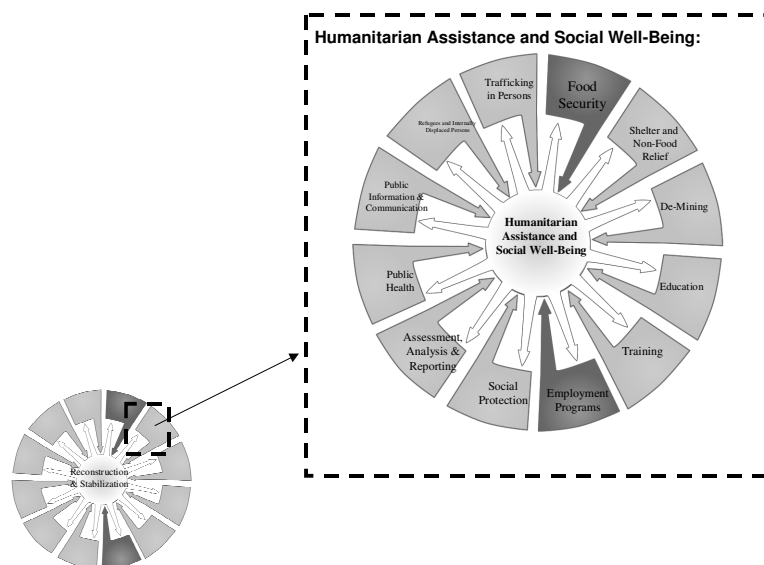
Humanitarian Assistance and Social Well-Being:

Trafficking in Persons

Food Security

Shelter and Non-Food Relief

De-Mining

Education

Training

Employment Programs

Social Protection

Assessment, Analysis & Reporting

Public Health

Public Information & Communication

Refugees and Internally Displaced Persons

Humanitarian Assistance and Social Well-Being

Reconstruction & Stabilization